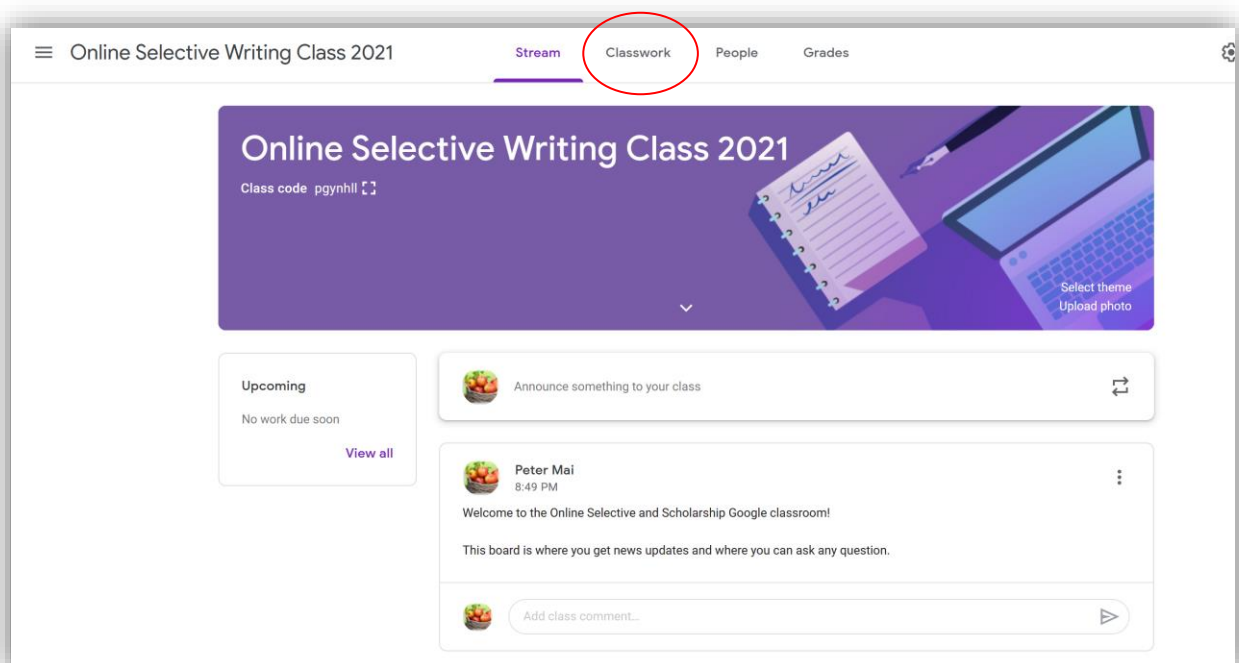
Online Selective Writing Class 2021

Stream Classwork People Grades

Online Selective Writing Class 2021

Class code pgynhll

Select theme
Upload photo

Upcoming

No work due soon

View all

Announce something to your class

Peter Mai
8:49 PM

Welcome to the Online Selective and Scholarship Google classroom!

This board is where you get news updates and where you can ask any question.

Add class comment...